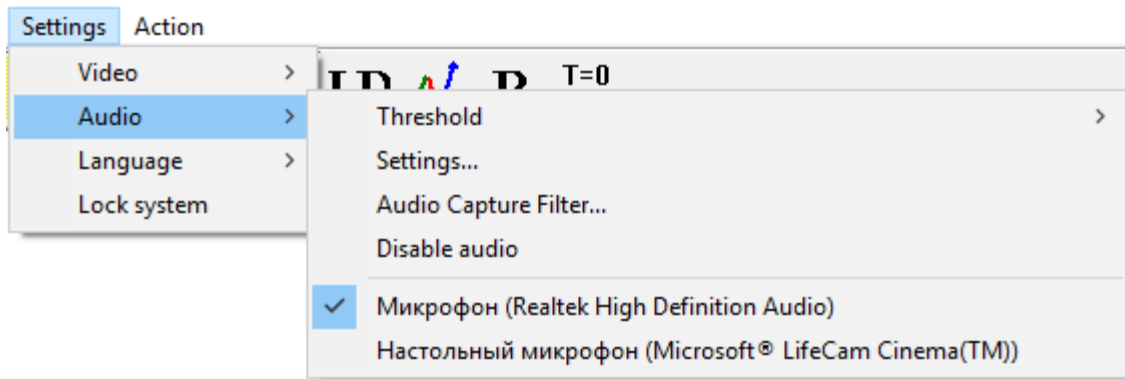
Settings Action

Video >
Audio >
Language >
Lock system

T=0

Threshold >
Settings...
Audio Capture Filter...
Disable audio

✓ Микрофон (Realtek High Definition Audio)
Настольный микрофон (Microsoft® LifeCam Cinema(TM))